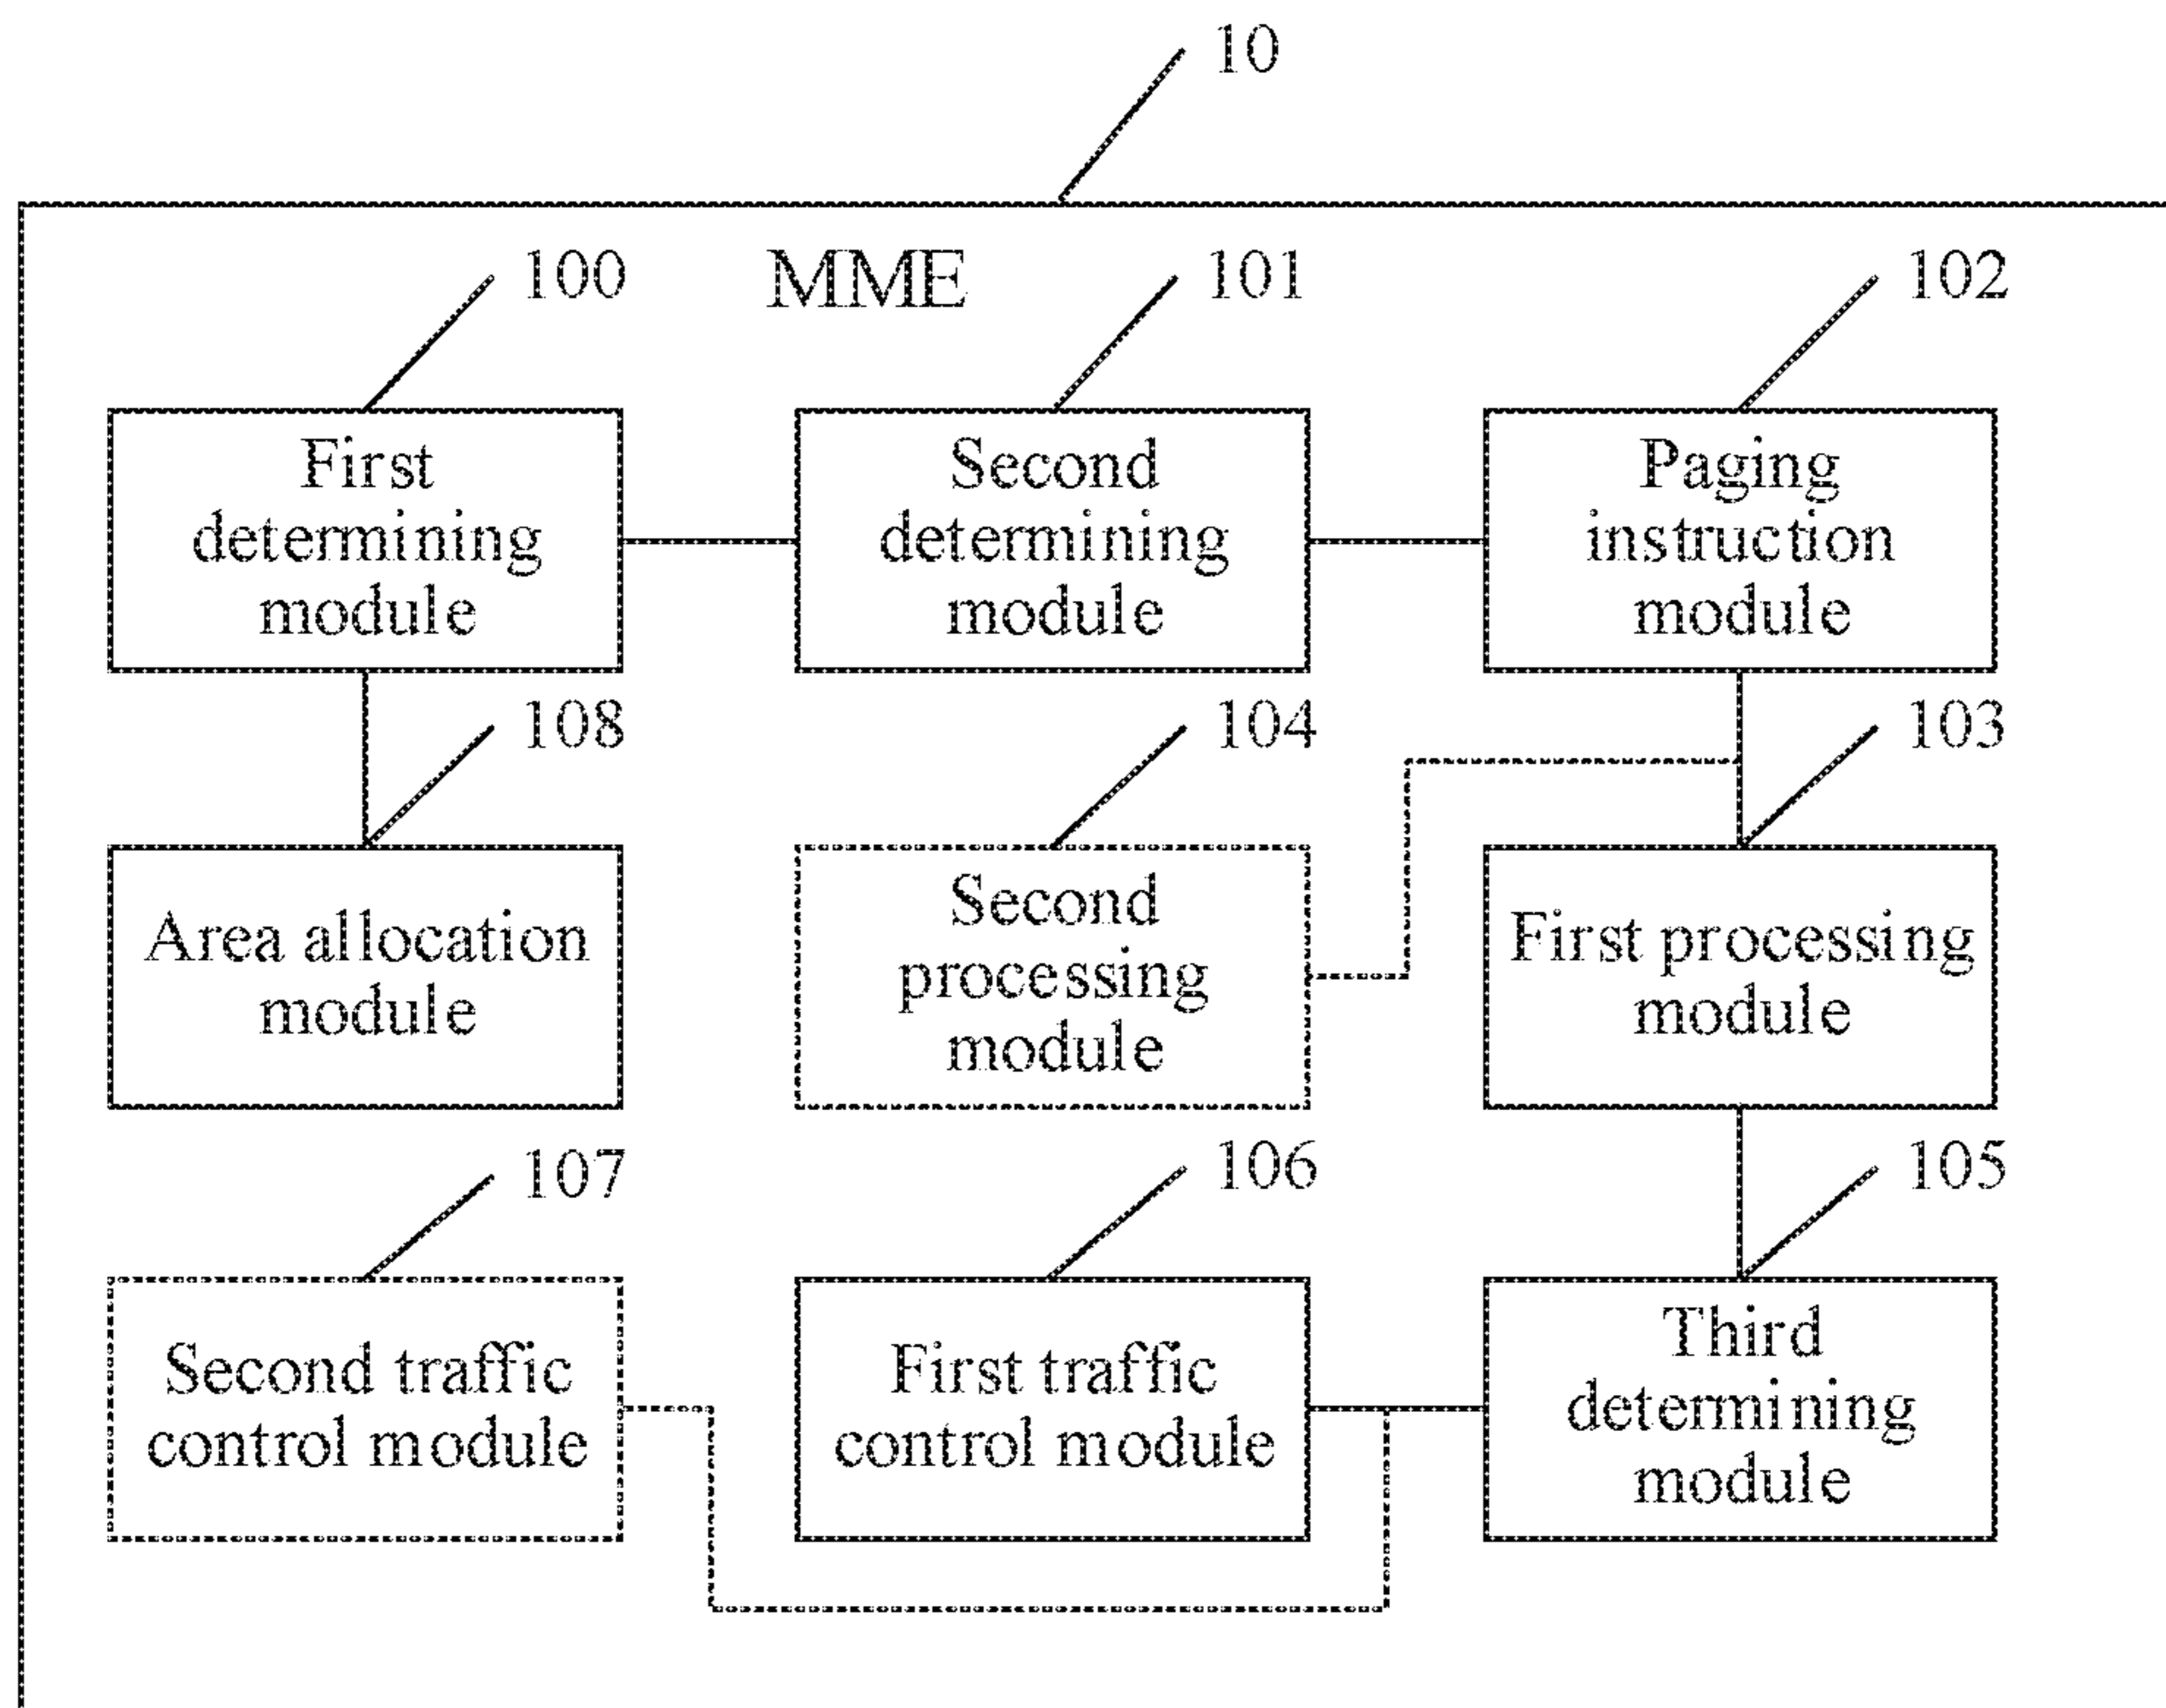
10

100

MME

101

102

First determining module

Second determining module

Paging instruction module

108

104

103

Area allocation module

Second processing module

First processing module

107

106

105

Second traffic control module

First traffic control module

Third determining module